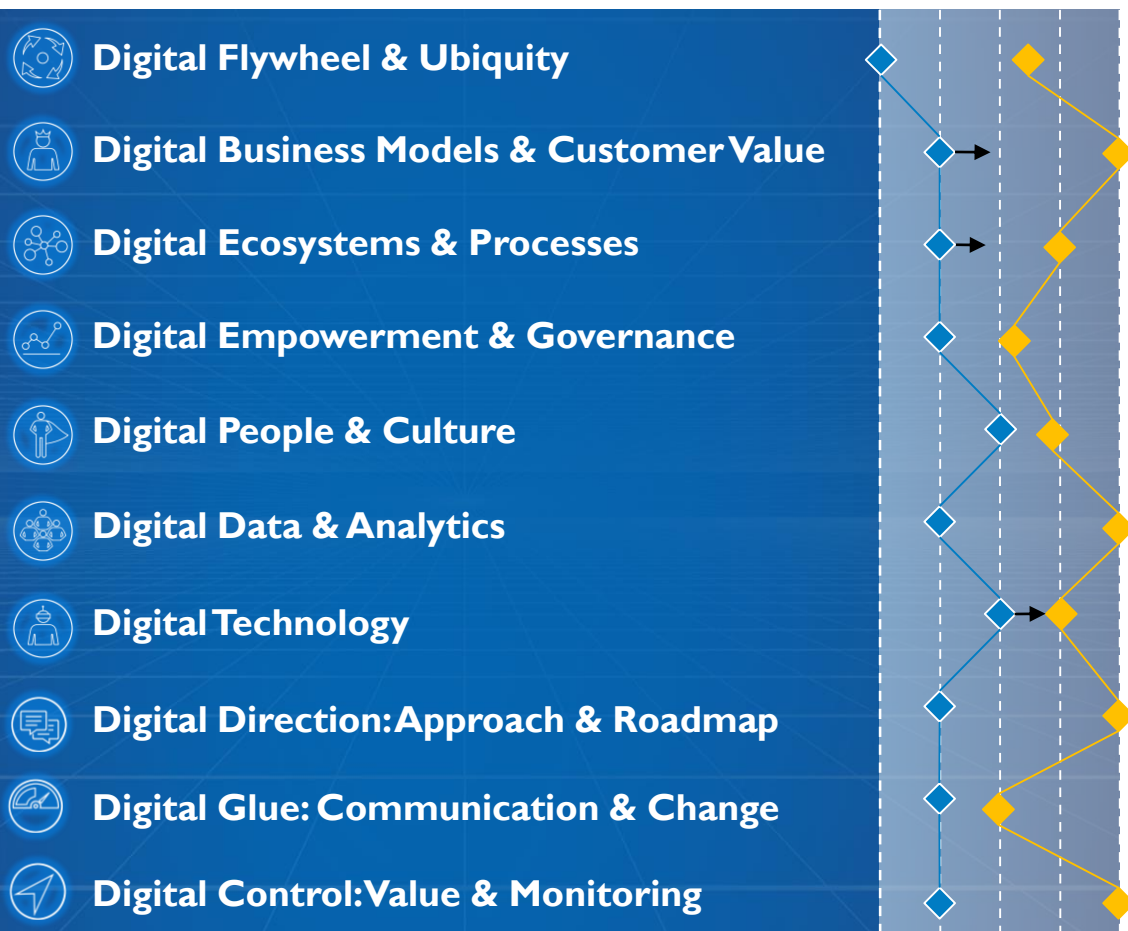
Digital Flywheel & Ubiquity

Digital Business Models & Customer Value

Digital Ecosystems & Processes

Digital Empowerment & Governance

Digital People & Culture

Digital Data & Analytics

Digital Technology

Digital Direction: Approach & Roadmap

Digital Glue: Communication & Change

Digital Control: Value & Monitoring